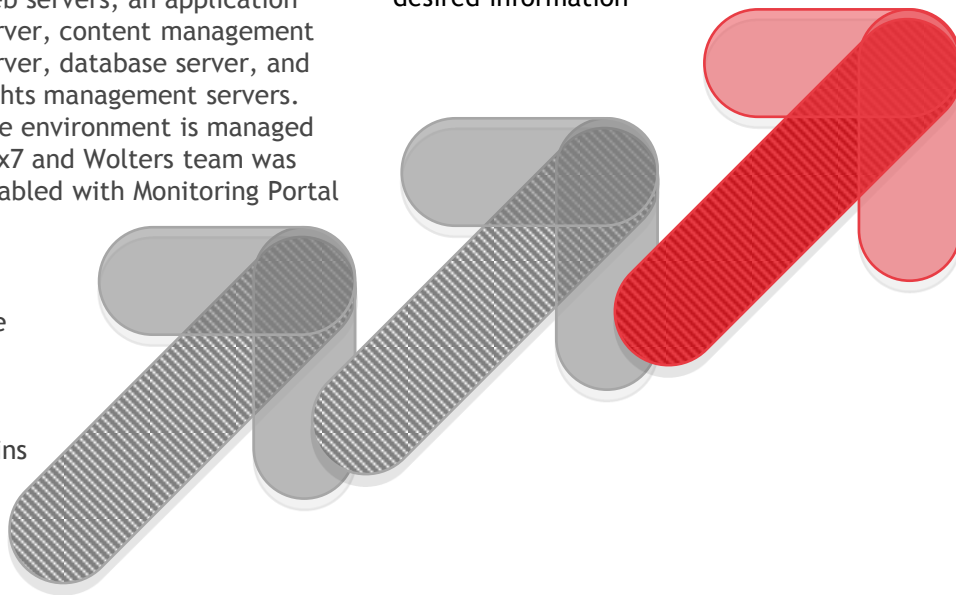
b servers, an application rver, content management rver, database server, and hts management servers. e environment is managed x7 and Wolters team was abled with Monitoring Portal

e

ns

desired information